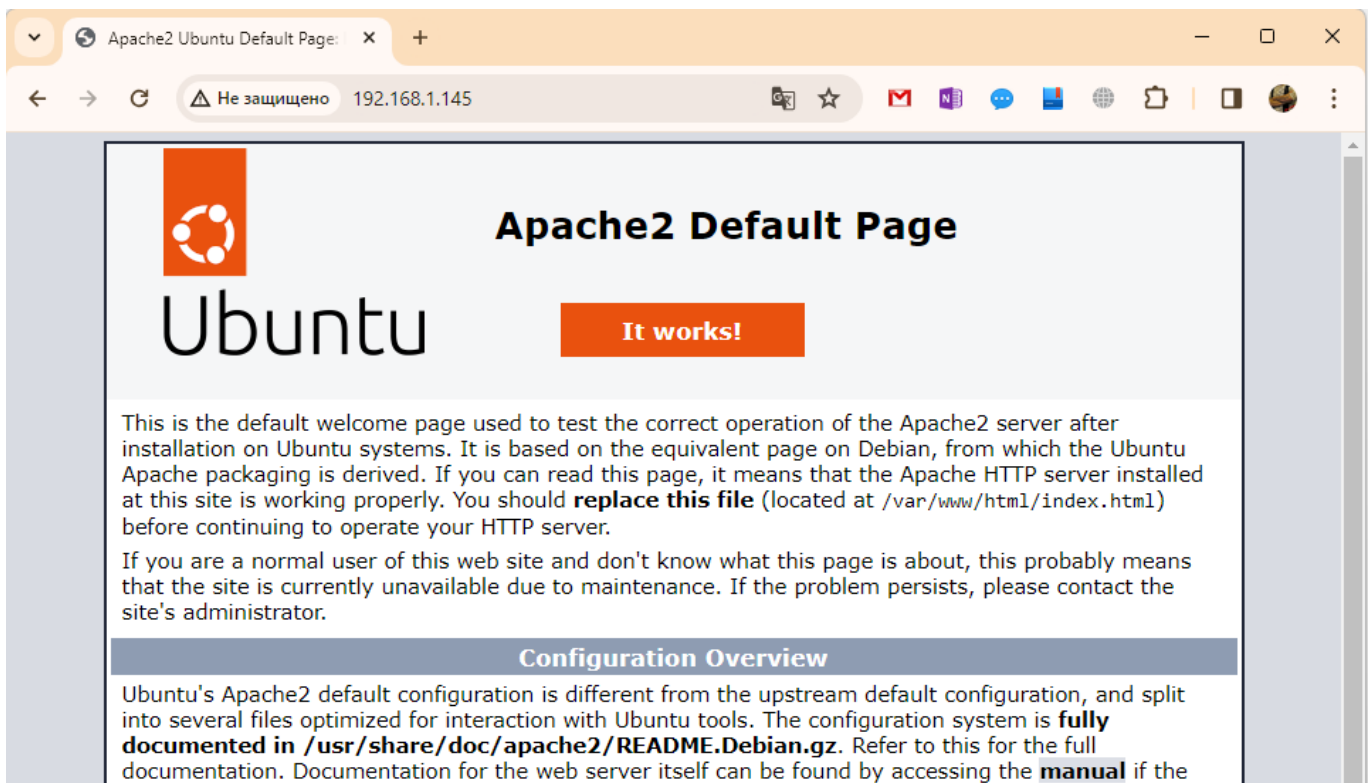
Apache2 Ubuntu Default Page:

Не защищено 192.168.1.145

Ubuntu

Apache2 Default Page

It works!

This is the default welcome page used to test the correct operation of the Apache2 server after installation on Ubuntu systems. It is based on the equivalent page on Debian, from which the Ubuntu Apache packaging is derived. If you can read this page, it means that the Apache HTTP server installed at this site is working properly. You should **replace this file** (located at /var/www/html/index.html) before continuing to operate your HTTP server.

If you are a normal user of this web site and don't know what this page is about, this probably means that the site is currently unavailable due to maintenance. If the problem persists, please contact the site's administrator.

Configuration Overview

Ubuntu's Apache2 default configuration is different from the upstream default configuration, and split into several files optimized for interaction with Ubuntu tools. The configuration system is **fully documented in /usr/share/doc/apache2/README.Debian.gz**. Refer to this for the full documentation. Documentation for the web server itself can be found by accessing the **manual** if the